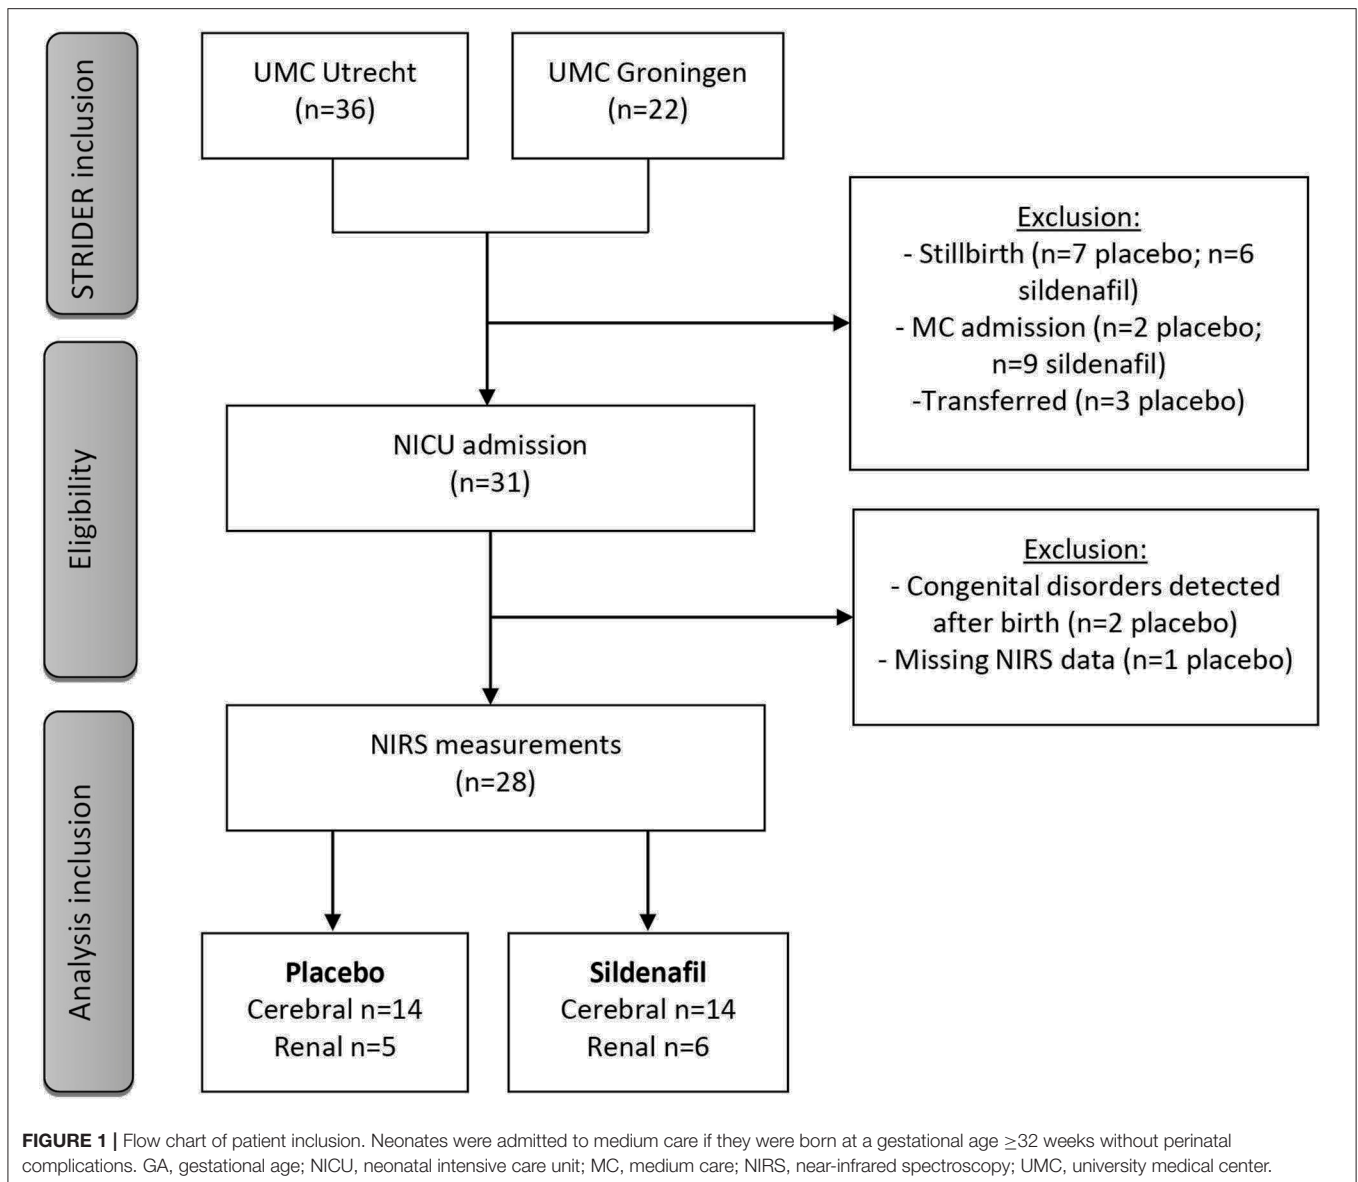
STRIDER inclusion

UMC Utrecht
(n=36)

UMC Groningen
(n=22)

Exclusion:
- Stillbirth (n=7 placebo; n=6 sildenafil)
- MC admission (n=2 placebo; n=9 sildenafil)
-Transferred (n=3 placebo)

Eligibility

NICU admission
(n=31)

Exclusion:
- Congenital disorders detected after birth (n=2 placebo)
- Missing NIRS data (n=1 placebo)

Analysis inclusion

NIRS measurements
(n=28)

**Placebo**
Cerebral n=14
Renal n=5

**Sildenafil**
Cerebral n=14
Renal n=6

**FIGURE 1 |** Flow chart of patient inclusion. Neonates were admitted to medium care if they were born at a gestational age $\geq$32 weeks without perinatal complications. GA, gestational age; NICU, neonatal intensive care unit; MC, medium care; NIRS, near-infrared spectroscopy; UMC, university medical center.